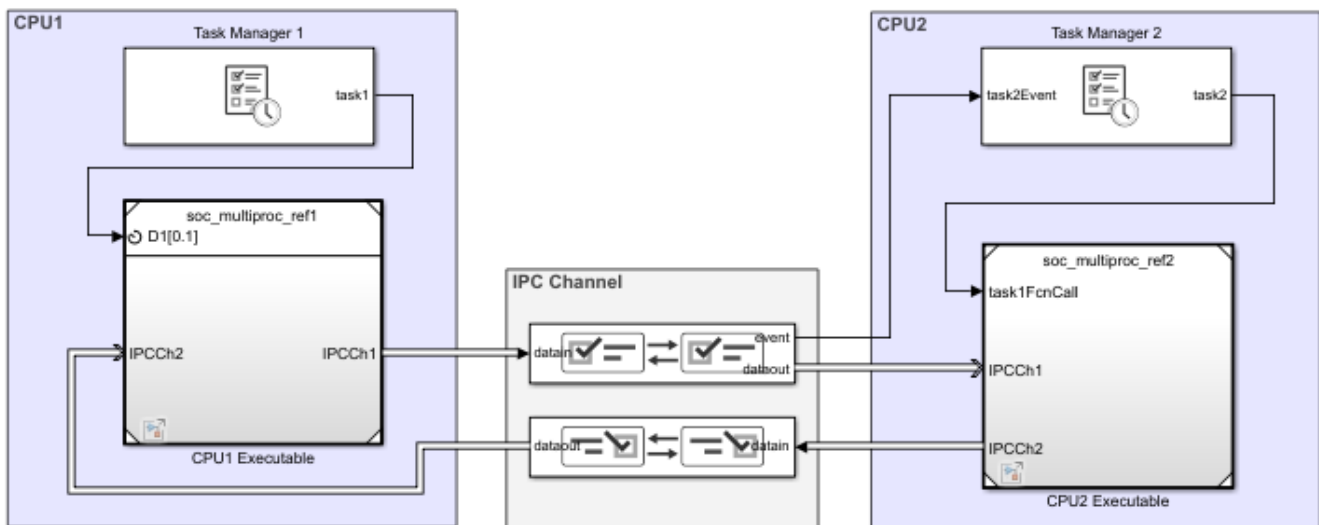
CPU1

Task Manager 1

task1

soc_multiproc_ref1

D1[0.1]

IPCCh2

IPCCh1

CPU1 Executable

IPC Channel

datain

event

dataout

dataout

datain

CPU2

Task Manager 2

task2Event

task2

soc_multiproc_ref2

task1FcnCall

IPCCh1

IPCCh2

CPU2 Executable